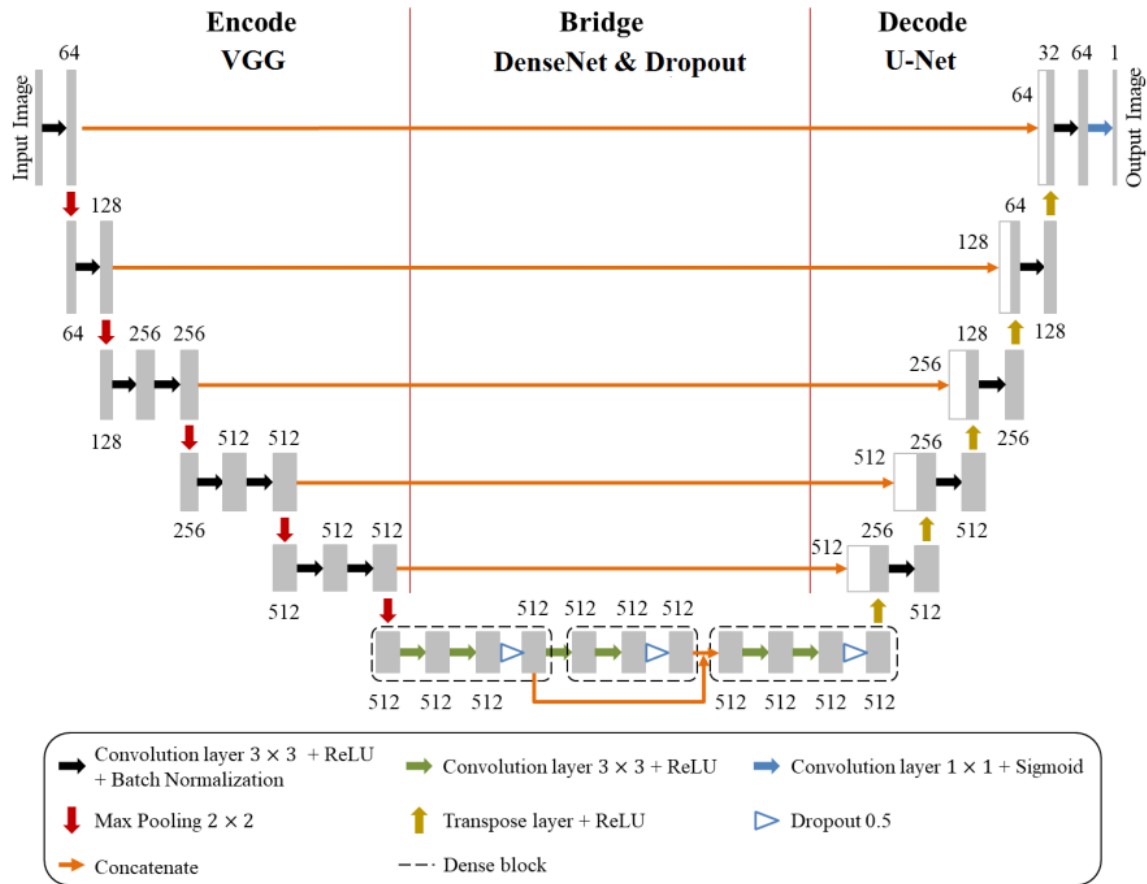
Encode
VGG

Bridge
DenseNet & Dropout

Decode
U-Net

Input Image
64

32 64 1
64
Output Image

128
64
128
128

64 256 256
128
256
256
128

512 512
256
512
256
512
256

512 512
512
512
256
512

512 512 512 512
512 512 512 512 512 512 512

Convolution layer $3 \times 3$ + ReLU + Batch Normalization
Convolution layer $3 \times 3$ + ReLU
Convolution layer $1 \times 1$ + Sigmoid
Max Pooling $2 \times 2$
Transpose layer + ReLU
Dropout 0.5
Concatenate
Dense block